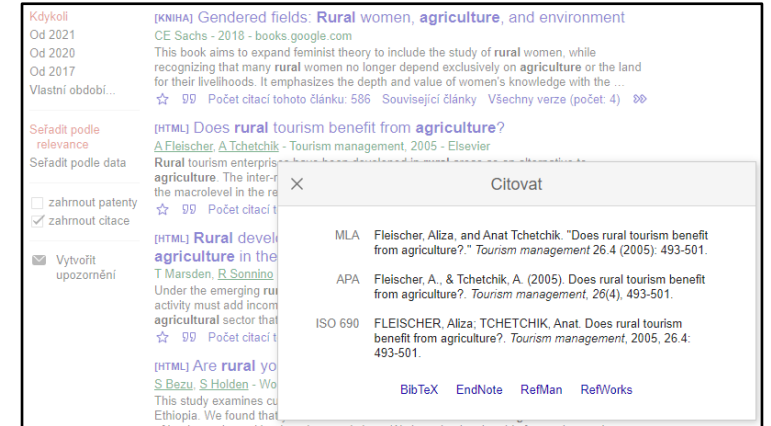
Kdykoli
Od 2021
Od 2020
Od 2017
Vlastní období...

Seřadit podle relevance
Seřadit podle data

zahrnout patenty
zahrnout citace

Vytvořit upozornění

[KNIHA] Gendered fields: Rural women, agriculture, and environment
CE Sachs - 2018 - books.google.com
This book aims to expand feminist theory to include the study of rural women, while recognizing that many rural women no longer depend exclusively on agriculture or the land for their livelihoods. It emphasizes the depth and value of women's knowledge with the ...
☆ 99 Počet citací tohoto článku: 586 Související články Všechny verze (počet: 4) »

[HTML] Does rural tourism benefit from agriculture?
A Fleischer, A Tchetchik - Tourism management, 2005 - Elsevier
Rural tourism enterprises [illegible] agriculture. The inter-r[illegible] the macrolevel in the re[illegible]
☆ 99 Počet citací t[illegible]

[HTML] Rural develo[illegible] agriculture in the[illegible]
T Marsden, R Sonnino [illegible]
Under the emerging ru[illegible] activity must add incom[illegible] agricultural sector that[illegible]
☆ 99 Počet citací t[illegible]

[HTML] Are rural yo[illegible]
S Bezu, S Holden - Wo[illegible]
This study examines cu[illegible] Ethiopia: We found that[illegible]

×
Citovat

MLA Fleischer, Aliza, and Anat Tchetchik. "Does rural tourism benefit from agriculture?." *Tourism management* 26.4 (2005): 493-501.

APA Fleischer, A., & Tchetchik, A. (2005). Does rural tourism benefit from agriculture?. *Tourism management*, *26*(4), 493-501.

ISO 690 FLEISCHER, Aliza; TCHETCHIK, Anat. Does rural tourism benefit from agriculture?. *Tourism management*, 2005, 26.4: 493-501.

BibTeX EndNote RefMan RefWorks